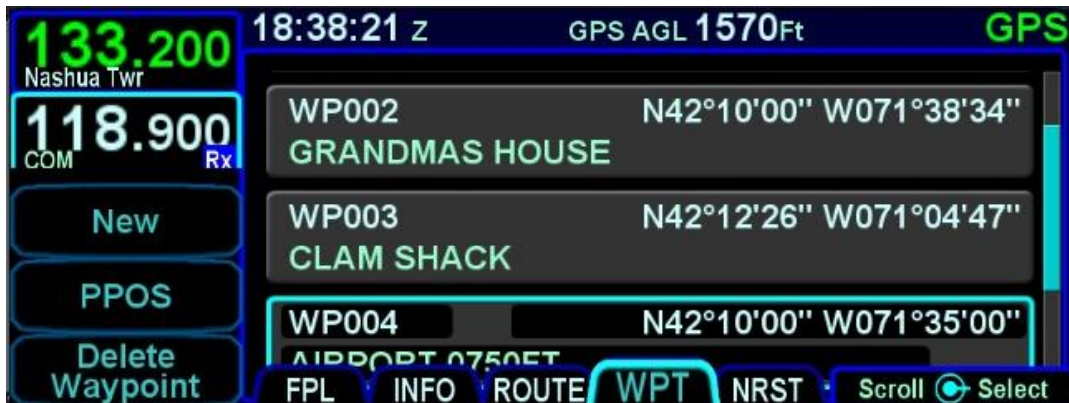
133.200
Nashua Twr
118.900
COM Rx
New
PPOS
Delete Waypoint

18:38:21 z GPS AGL 1570Ft GPS

WP002 N42°10'00" W071°38'34"
GRANDMAS HOUSE

WP003 N42°12'26" W071°04'47"
CLAM SHACK

WP004 N42°10'00" W071°35'00"
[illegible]

FPL INFO ROUTE WPT NRST Scroll Select